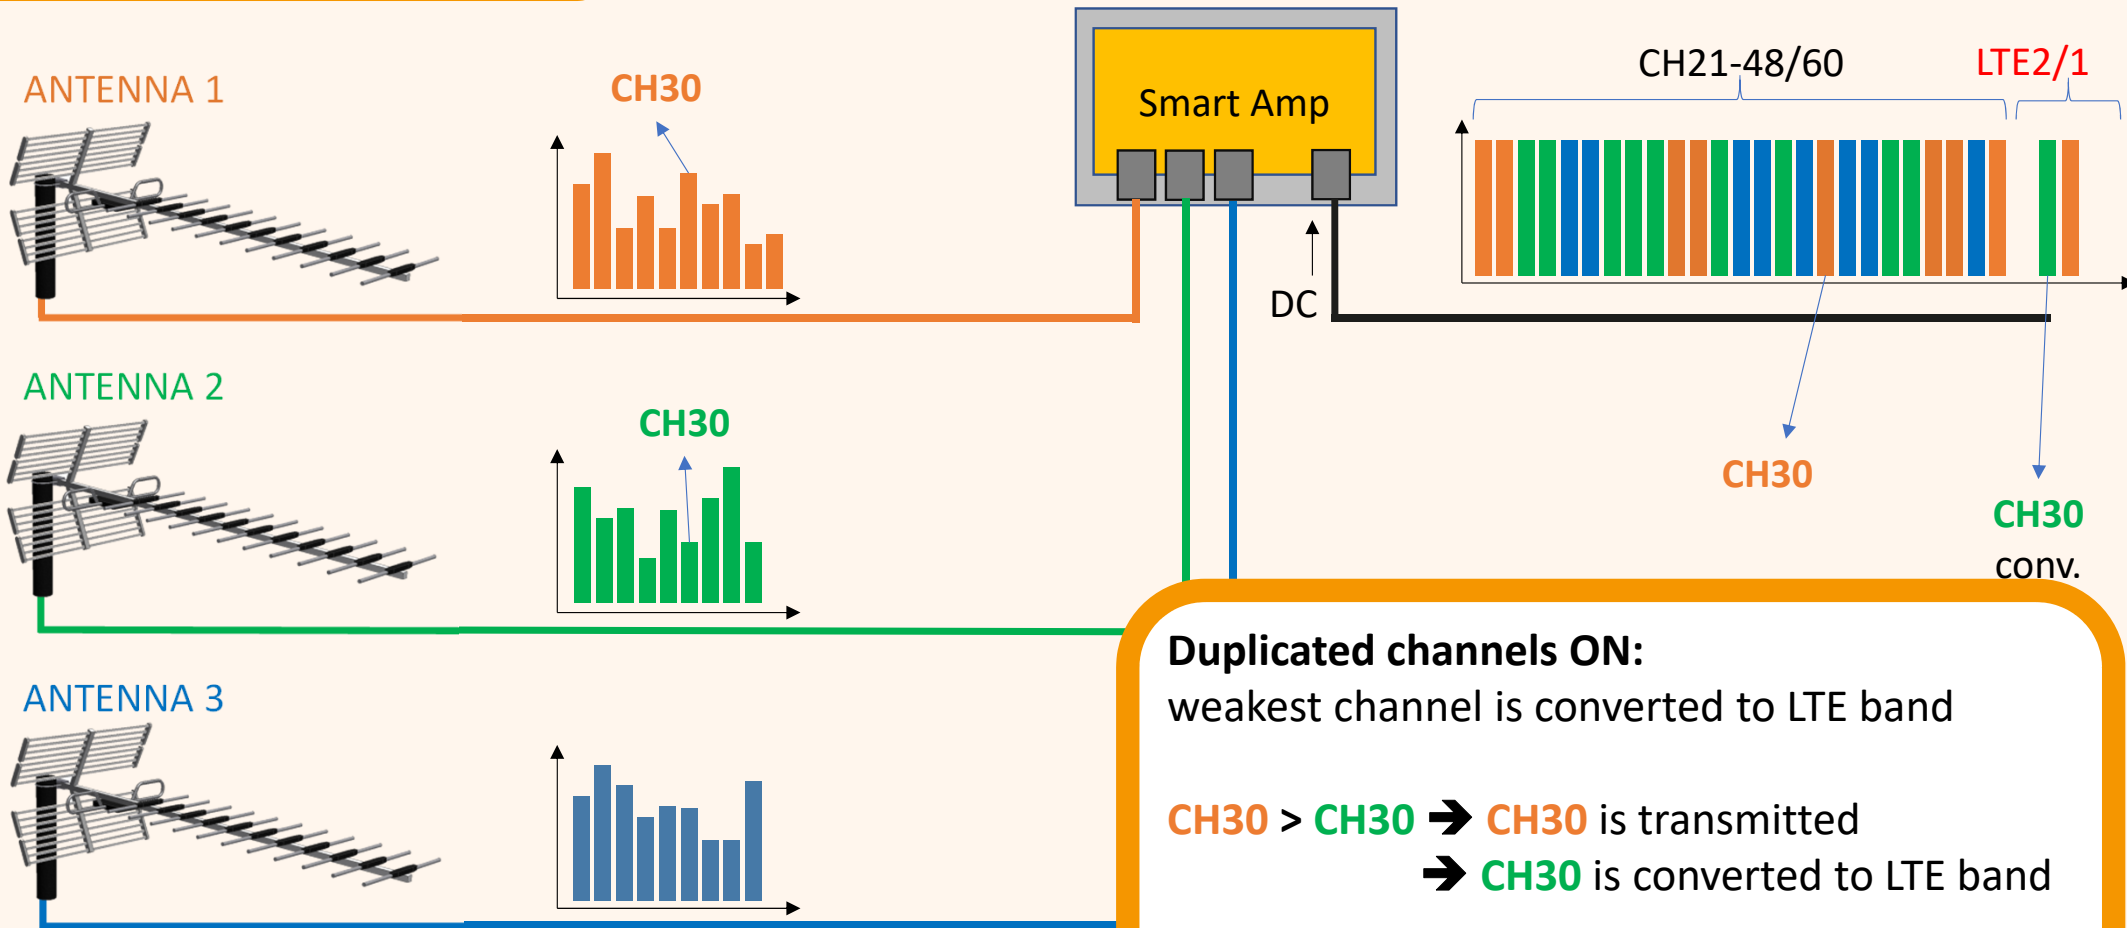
ANTENNA 1

CH30

Smart Amp

CH21-48/60

LTE2/1

DC

ANTENNA 2

CH30

CH30

CH30

conv.

ANTENNA 3

**Duplicated channels ON:**
weakest channel is converted to LTE band

CH30 > CH30 ➔ CH30 is transmitted
➔ CH30 is converted to LTE band